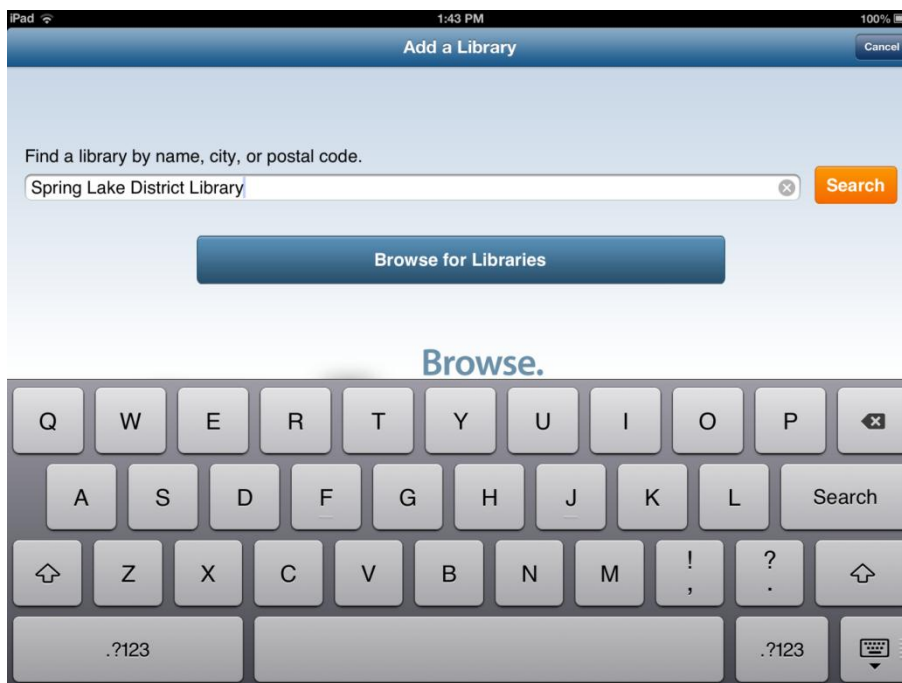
iPad
1:43 PM
100%

Add a Library
Cancel

Find a library by name, city, or postal code.
Spring Lake District Library
Search

Browse for Libraries

Browse.

Q W E R T Y U I O P
A S D F G H J K L Search
Z X C V B N M ! , ? .
.?123 .?123